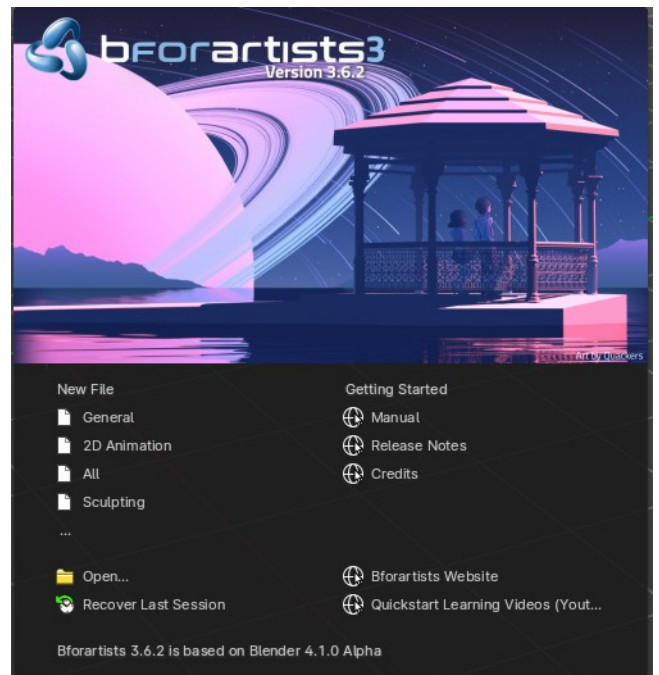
bforartists3
Version 3.6.2

Art by Quackers

New File
General
2D Animation
All
Sculpting
...

Getting Started
Manual
Release Notes
Credits

Open...
Recover Last Session

Bforartists Website
Quickstart Learning Videos (Yout...

Bforartists 3.6.2 is based on Blender 4.1.0 Alpha